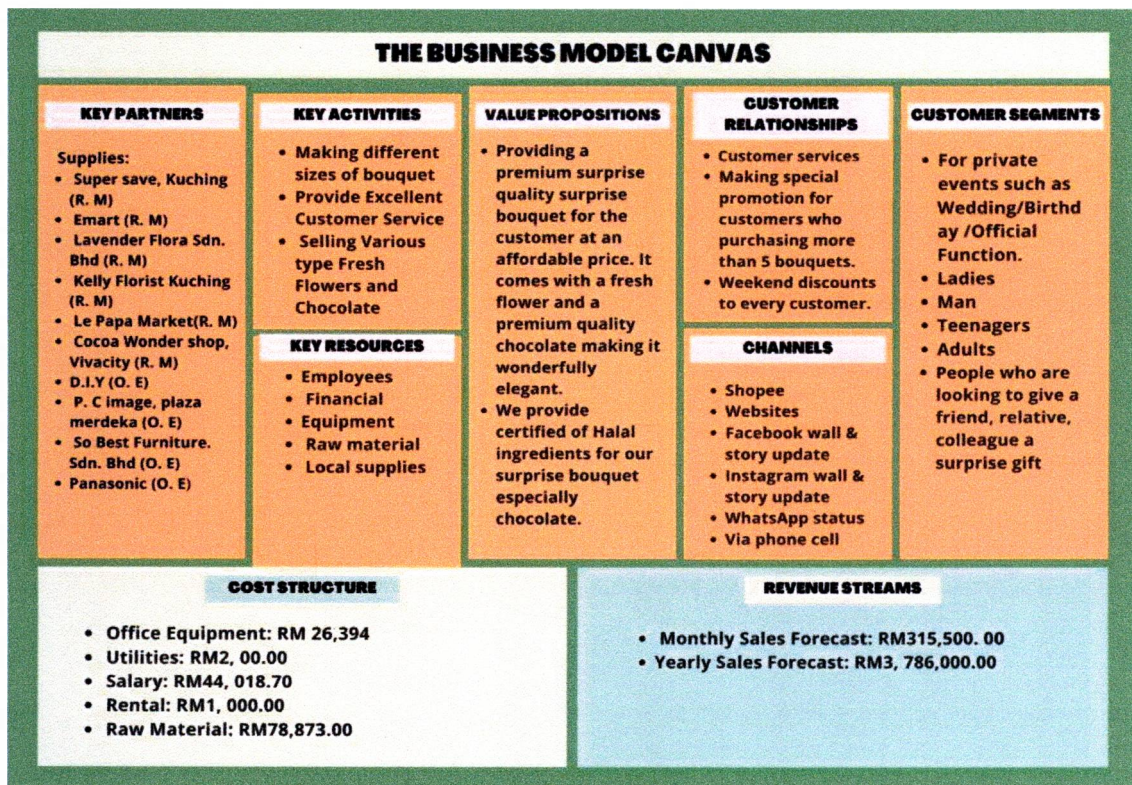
THE BUSINESS MODEL CANVAS

KEY PARTNERS

Supplies:
- Super save, Kuching (R. M)
- Emart (R. M)
- Lavender Flora Sdn. Bhd (R. M)
- Kelly Florist Kuching (R. M)
- Le Papa Market(R. M)
- Cocoa Wonder shop, Vivacity (R. M)
- D.I.Y (O. E)
- P. C image, plaza merdeka (O. E)
- So Best Furniture. Sdn. Bhd (O. E)
- Panasonic (O. E)

KEY ACTIVITIES

- Making different sizes of bouquet
- Provide Excellent Customer Service
- Selling Various type Fresh Flowers and Chocolate

KEY RESOURCES

- Employees
- Financial
- Equipment
- Raw material
- Local supplies

VALUE PROPOSITIONS

- Providing a premium surprise quality surprise bouquet for the customer at an affordable price. It comes with a fresh flower and a premium quality chocolate making it wonderfully elegant.
- We provide certified of Halal ingredients for our surprise bouquet especially chocolate.

CUSTOMER RELATIONSHIPS

- Customer services
- Making special promotion for customers who purchasing more than 5 bouquets.
- Weekend discounts to every customer.

CHANNELS

- Shopee
- Websites
- Facebook wall & story update
- Instagram wall & story update
- WhatsApp status
- Via phone cell

CUSTOMER SEGMENTS

- For private events such as Wedding/Birthday /Official Function.
- Ladies
- Man
- Teenagers
- Adults
- People who are looking to give a friend, relative, colleague a surprise gift

COST STRUCTURE

- Office Equipment: RM 26,394
- Utilities: RM2, 00.00
- Salary: RM44, 018.70
- Rental: RM1, 000.00
- Raw Material: RM78,873.00

REVENUE STREAMS

- Monthly Sales Forecast: RM315,500. 00
- Yearly Sales Forecast: RM3, 786,000.00